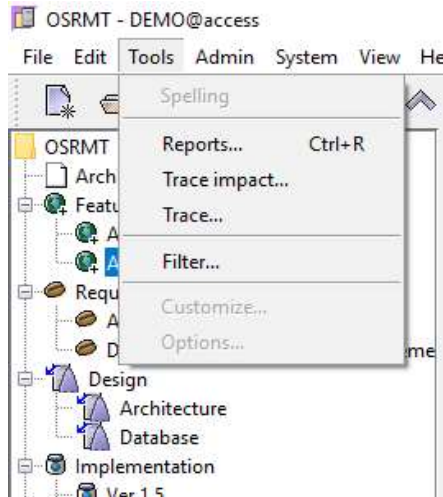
OSRMT - DEMO@access

File Edit Tools Admin System View He

Spelling
Reports... Ctrl+R
Trace impact...
Trace...
Filter...
Customize...
Options...

OSRMT
Arch
Featu
A
A
Requ
A
D
me
Design
Architecture
Database
Implementation
Ver 1.5